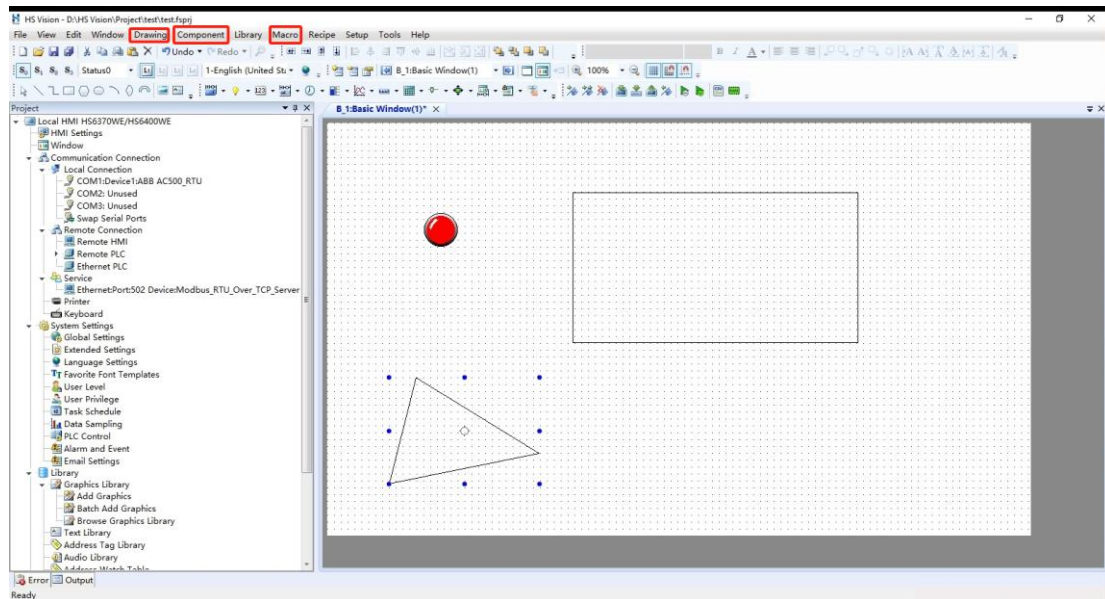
HS Vision - D:\HS Vision\Project\test\test.fsprj

File View Edit Window Drawing Component Library Macro Recipe Setup Tools Help

Undo Redo

Status0 1-English (United St B_1:Basic Window(1) 100%

Project

B_1:Basic Window(1)* ×

Local HMI HS6370WE/HS6400WE
HMI Settings
Window
Communication Connection
Local Connection
COM1:Device1:ABB AC500_RTU
COM2: Unused
COM3: Unused
Swap Serial Ports
Remote Connection
Remote HMI
Remote PLC
Ethernet PLC
Service
Ethernet:Port:502 Device:Modbus_RTU_Over_TCP_Server
Printer
Keyboard
System Settings
Global Settings
Extended Settings
Language Settings
Favorite Font Templates
User Level
User Privilege
Task Schedule
Data Sampling
PLC Control
Alarm and Event
Email Settings
Library
Graphics Library
Add Graphics
Batch Add Graphics
Browse Graphics Library
Text Library
Address Tag Library
Audio Library
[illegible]

Error Output

Ready